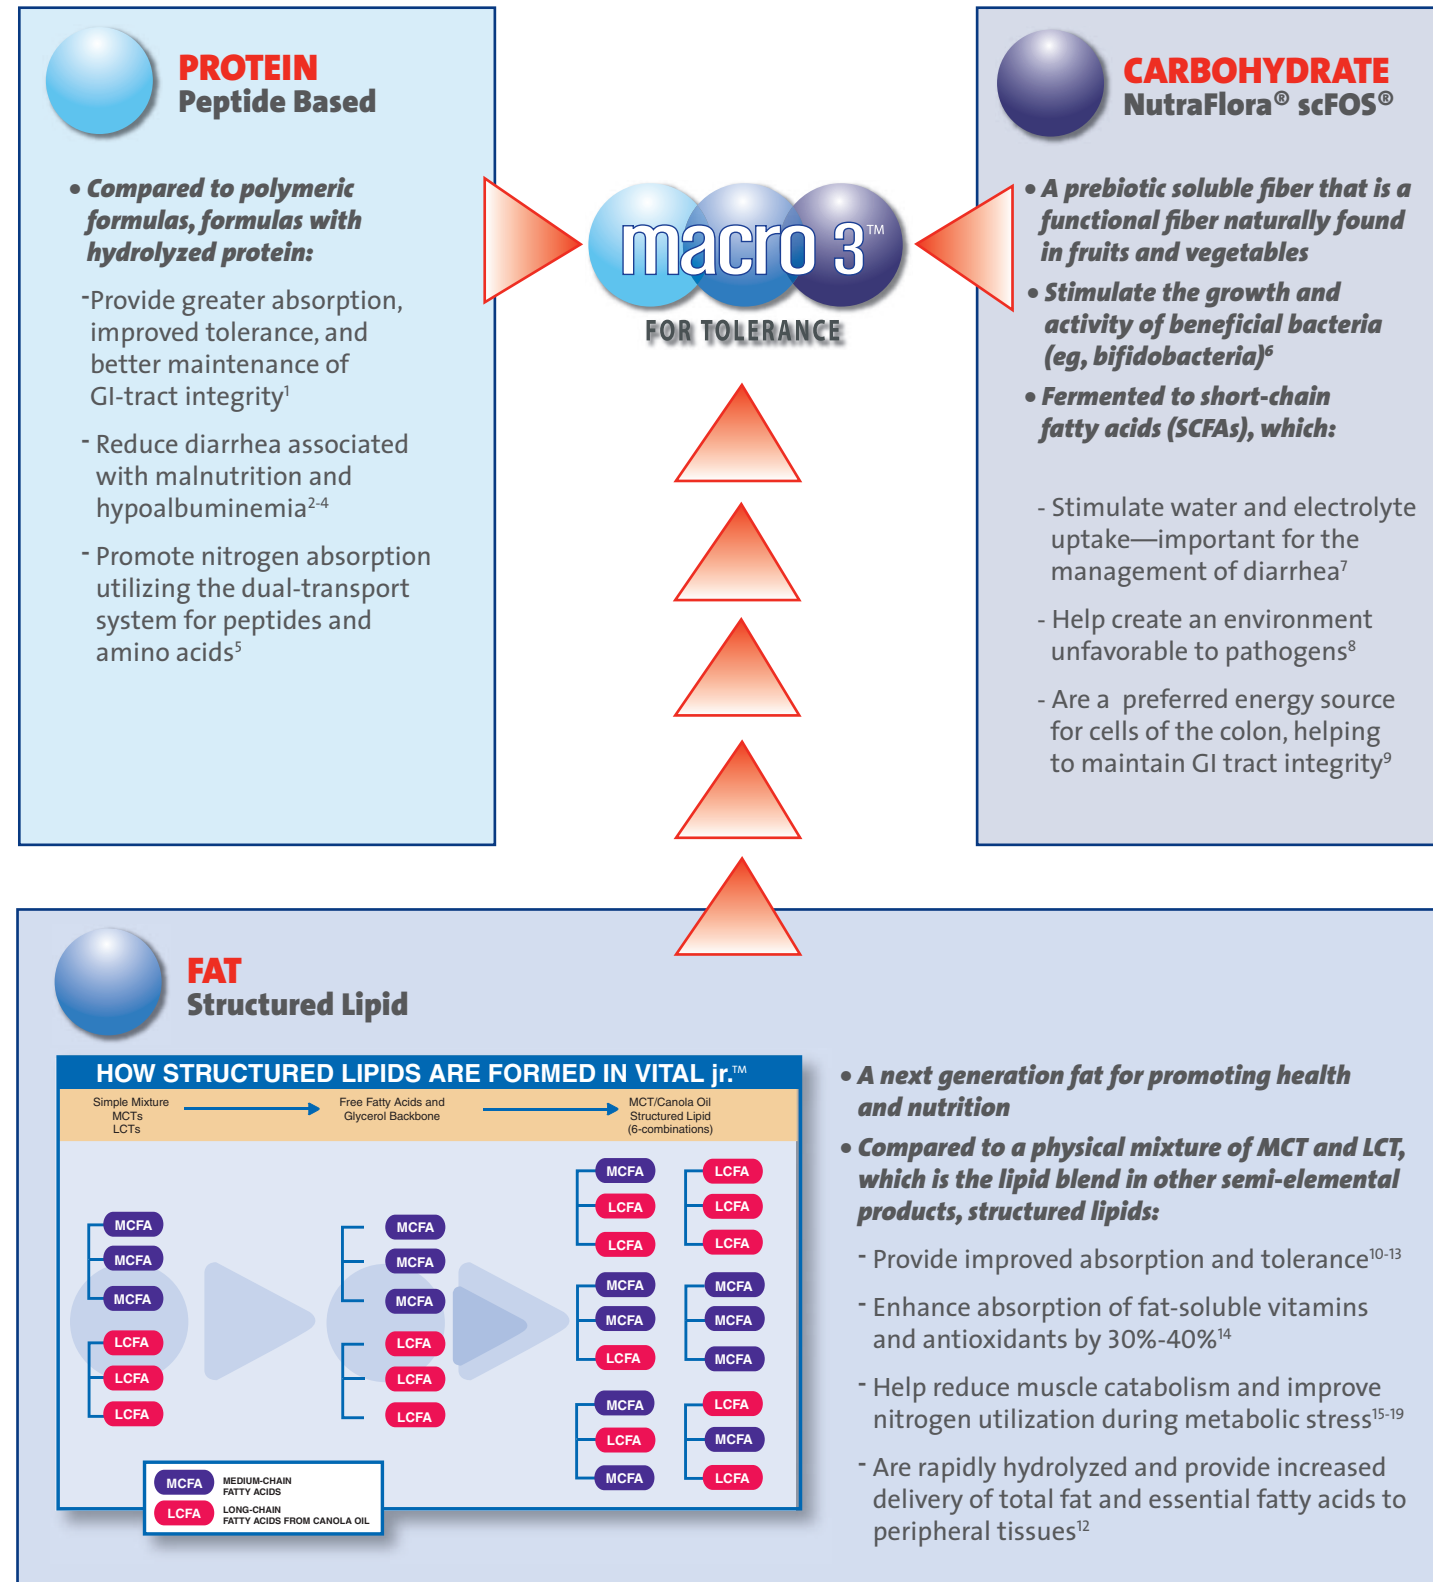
PROTEIN
Peptide Based

• Compared to polymeric formulas, formulas with hydrolyzed protein:

-Provide greater absorption, improved tolerance, and better maintenance of GI-tract integrity$^1$

- Reduce diarrhea associated with malnutrition and hypoalbuminemia$^{2-4}$

- Promote nitrogen absorption utilizing the dual-transport system for peptides and amino acids$^5$

macro 3™
FOR TOLERANCE

CARBOHYDRATE
NutraFlora® scFOS®

• A prebiotic soluble fiber that is a functional fiber naturally found in fruits and vegetables

• Stimulate the growth and activity of beneficial bacteria (eg, bifidobacteria)$^6$

• Fermented to short-chain fatty acids (SCFAs), which:

- Stimulate water and electrolyte uptake—important for the management of diarrhea$^7$

- Help create an environment unfavorable to pathogens$^8$

- Are a preferred energy source for cells of the colon, helping to maintain GI tract integrity$^9$

FAT
Structured Lipid

HOW STRUCTURED LIPIDS ARE FORMED IN VITAL jr.™

Simple Mixture MCTs LCTs

Free Fatty Acids and Glycerol Backbone

MCT/Canola Oil Structured Lipid (6-combinations)

MCFA
MCFA
MCFA
LCFA
LCFA
LCFA

MCFA
MCFA
MCFA
LCFA
LCFA
LCFA

MCFA
LCFA
LCFA
LCFA
LCFA
LCFA
MCFA
MCFA
LCFA
MCFA
MCFA
MCFA
MCFA
LCFA
MCFA
LCFA
MCFA
LCFA

MCFA MEDIUM-CHAIN FATTY ACIDS
LCFA LONG-CHAIN FATTY ACIDS FROM CANOLA OIL

• A next generation fat for promoting health and nutrition

• Compared to a physical mixture of MCT and LCT, which is the lipid blend in other semi-elemental products, structured lipids:

- Provide improved absorption and tolerance$^{10-13}$

- Enhance absorption of fat-soluble vitamins and antioxidants by 30%-40%$^{14}$

- Help reduce muscle catabolism and improve nitrogen utilization during metabolic stress$^{15-19}$

- Are rapidly hydrolyzed and provide increased delivery of total fat and essential fatty acids to peripheral tissues$^{12}$